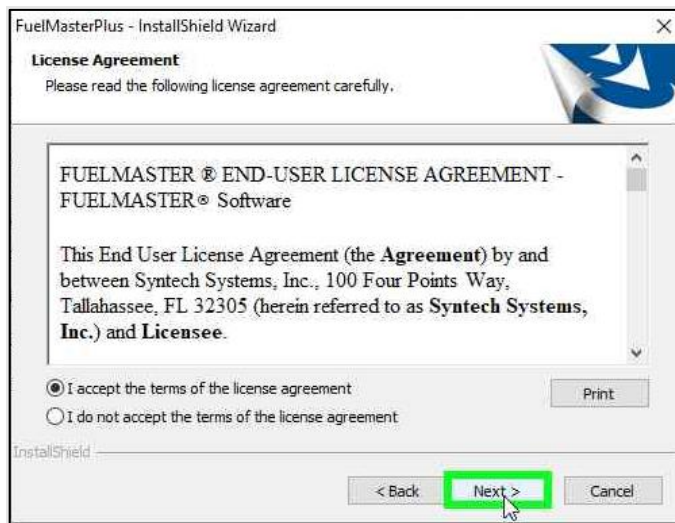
FuelMasterPlus - InstallShield Wizard

×

License Agreement

Please read the following license agreement carefully.

FUELMASTER ® END-USER LICENSE AGREEMENT - FUELMASTER® Software

This End User License Agreement (the **Agreement**) by and between Syntech Systems, Inc., 100 Four Points Way, Tallahassee, FL 32305 (herein referred to as **Syntech Systems, Inc.**) and **Licensee**.

I accept the terms of the license agreement

I do not accept the terms of the license agreement

Print

InstallShield

< Back

Next >

Cancel